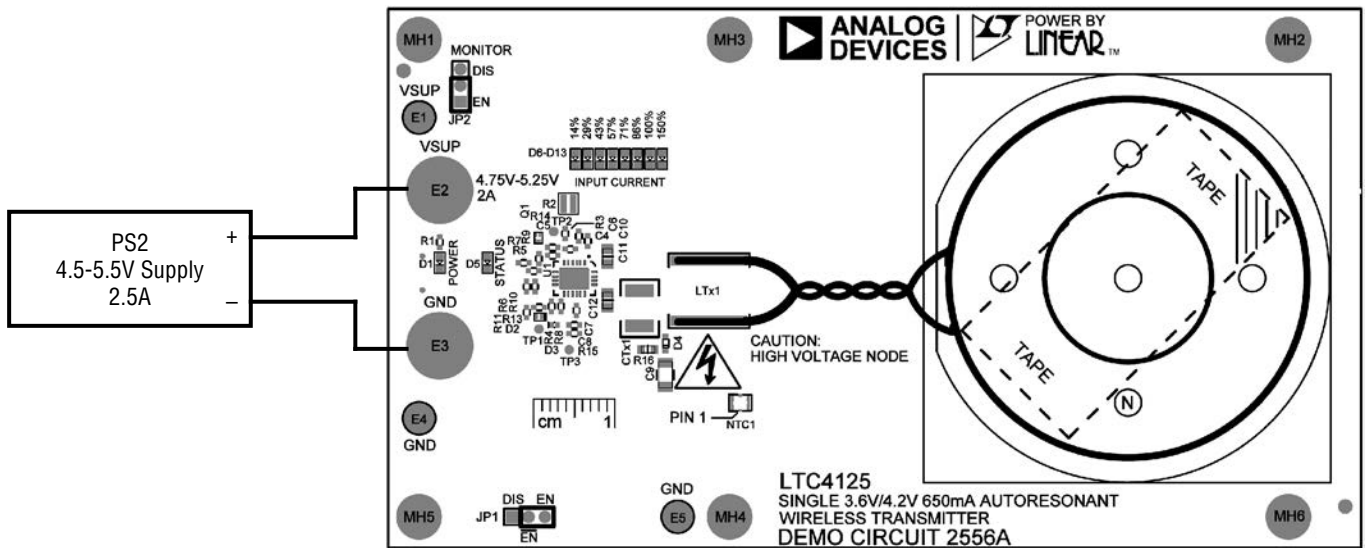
PS2
4.5-5.5V Supply
2.5A

+
–

MH1
MONITOR
DIS
EN
JP2
VSUP
E1
VSUP
E2
4.75V-5.25V
2A
R1
D1
POWER
D5
STATUS
GND
E3
E4
GND
MH5
JP1
DIS EN
EN

MH3
ANALOG DEVICES
POWER BY LINEAR™
MH2

14% 29% 43% 57% 71% 86% 100% 150%
D6-D13
INPUT CURRENT

R2
Q1
R14
TP2
C5
R3
C6
R9
R7
R5
C4
C11
C10
U1
R6
R10
R11
R13
D2
C12
TP1
R4
R8
C7
C8
D3
R15
TP3
CTx1
R16
D4
C9
LTx1
CAUTION:
HIGH VOLTAGE NODE
cm 1
PIN 1
NTC1

TAPE
TAPE
N

GND
E5
MH4
LTC4125
SINGLE 3.6V/4.2V 650mA AUTORESONANT
WIRELESS TRANSMITTER
DEMO CIRCUIT 2556A
MH6